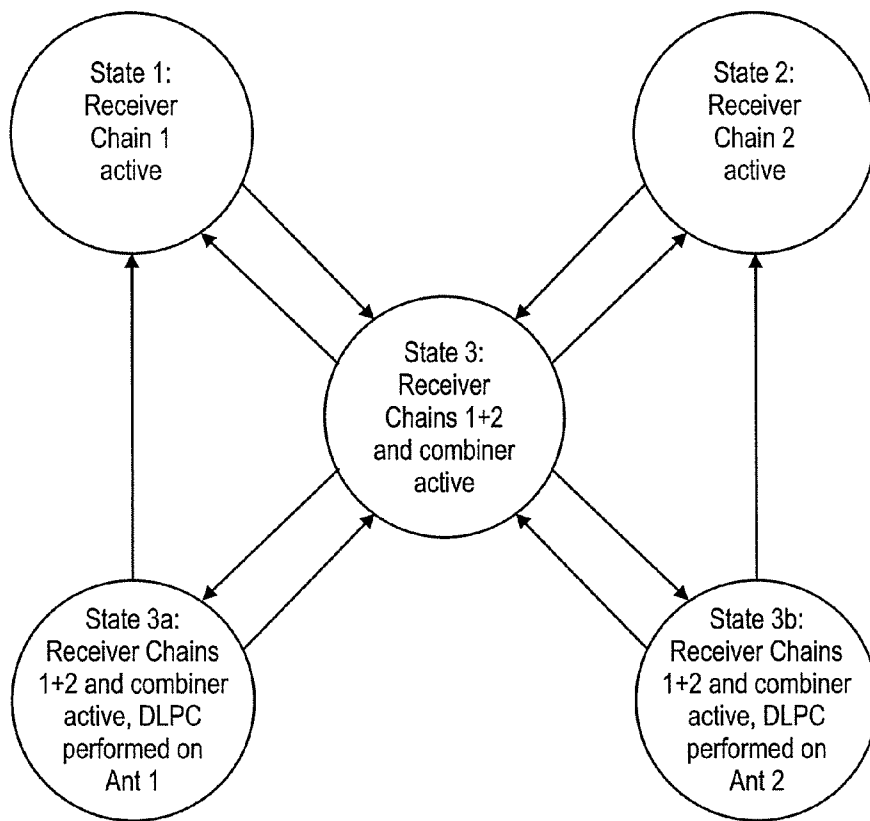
State 1:
Receiver
Chain 1
active

State 2:
Receiver
Chain 2
active

State 3:
Receiver
Chains 1+2
and combiner
active

State 3a:
Receiver Chains
1+2 and combiner
active, DLPC
performed on
Ant 1

State 3b:
Receiver Chains
1+2 and combiner
active, DLPC
performed on
Ant 2